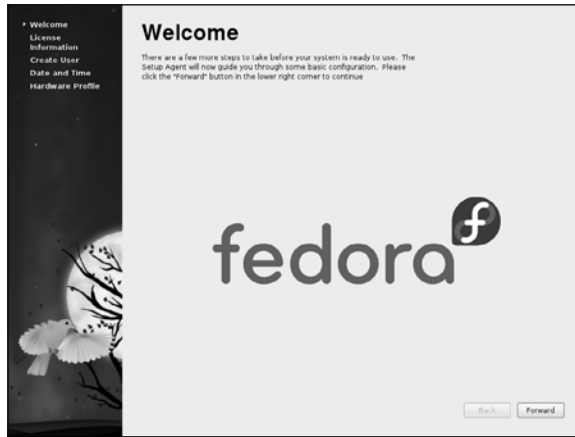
Welcome
License Information
Create User
Date and Time
Hardware Profile

Welcome

There are a few more steps to take before your system is ready to use. The Setup Agent will now guide you through some basic configuration. Please click the "Forward" button in the lower right corner to continue

fedora

Back
Forward